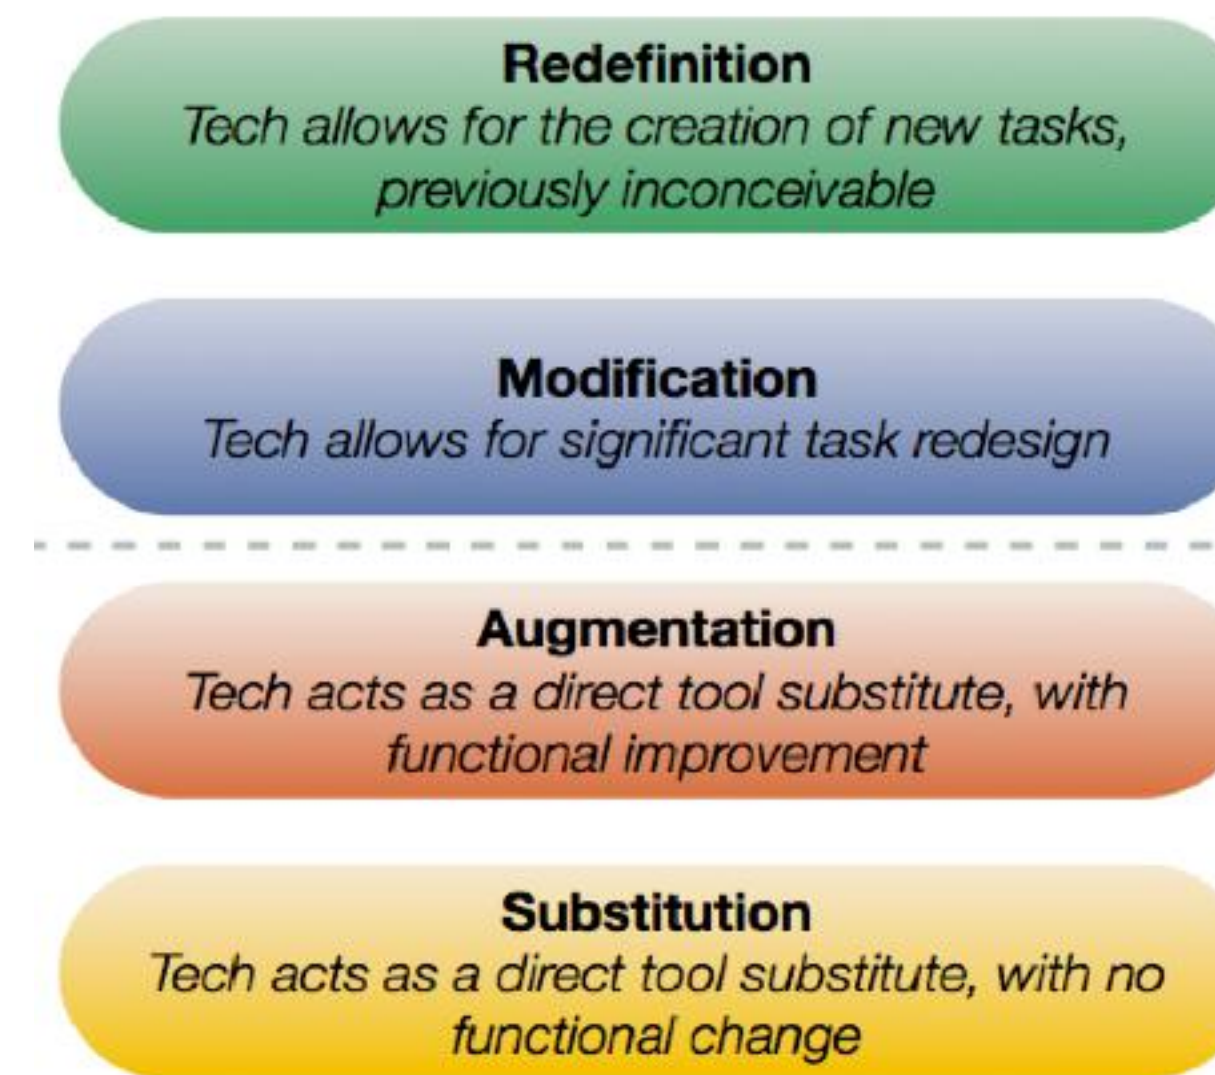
Redefinition
Tech allows for the creation of new tasks, previously inconceivable

Modification
Tech allows for significant task redesign

Augmentation
Tech acts as a direct tool substitute, with functional improvement

Substitution
Tech acts as a direct tool substitute, with no functional change